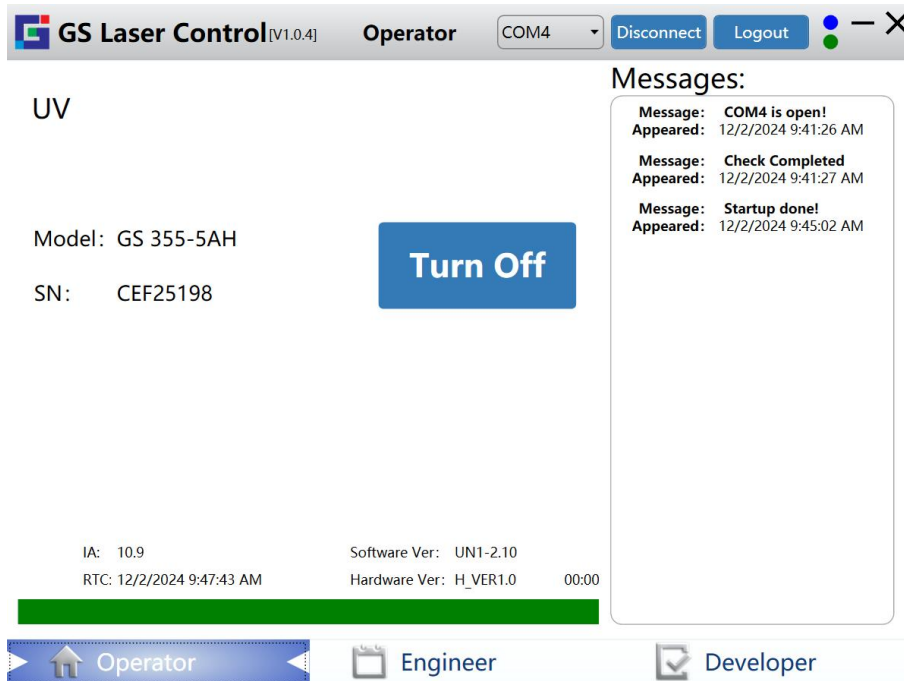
GS Laser Control [V1.0.4] Operator COM4 Disconnect Logout

UV

Model: GS 355-5AH

SN: CEF25198

Turn Off

Messages:

Message: COM4 is open!
Appeared: 12/2/2024 9:41:26 AM

Message: Check Completed
Appeared: 12/2/2024 9:41:27 AM

Message: Startup done!
Appeared: 12/2/2024 9:45:02 AM

IA: 10.9
RTC: 12/2/2024 9:47:43 AM

Software Ver: UN1-2.10
Hardware Ver: H_VER1.0

00:00

Operator Engineer Developer